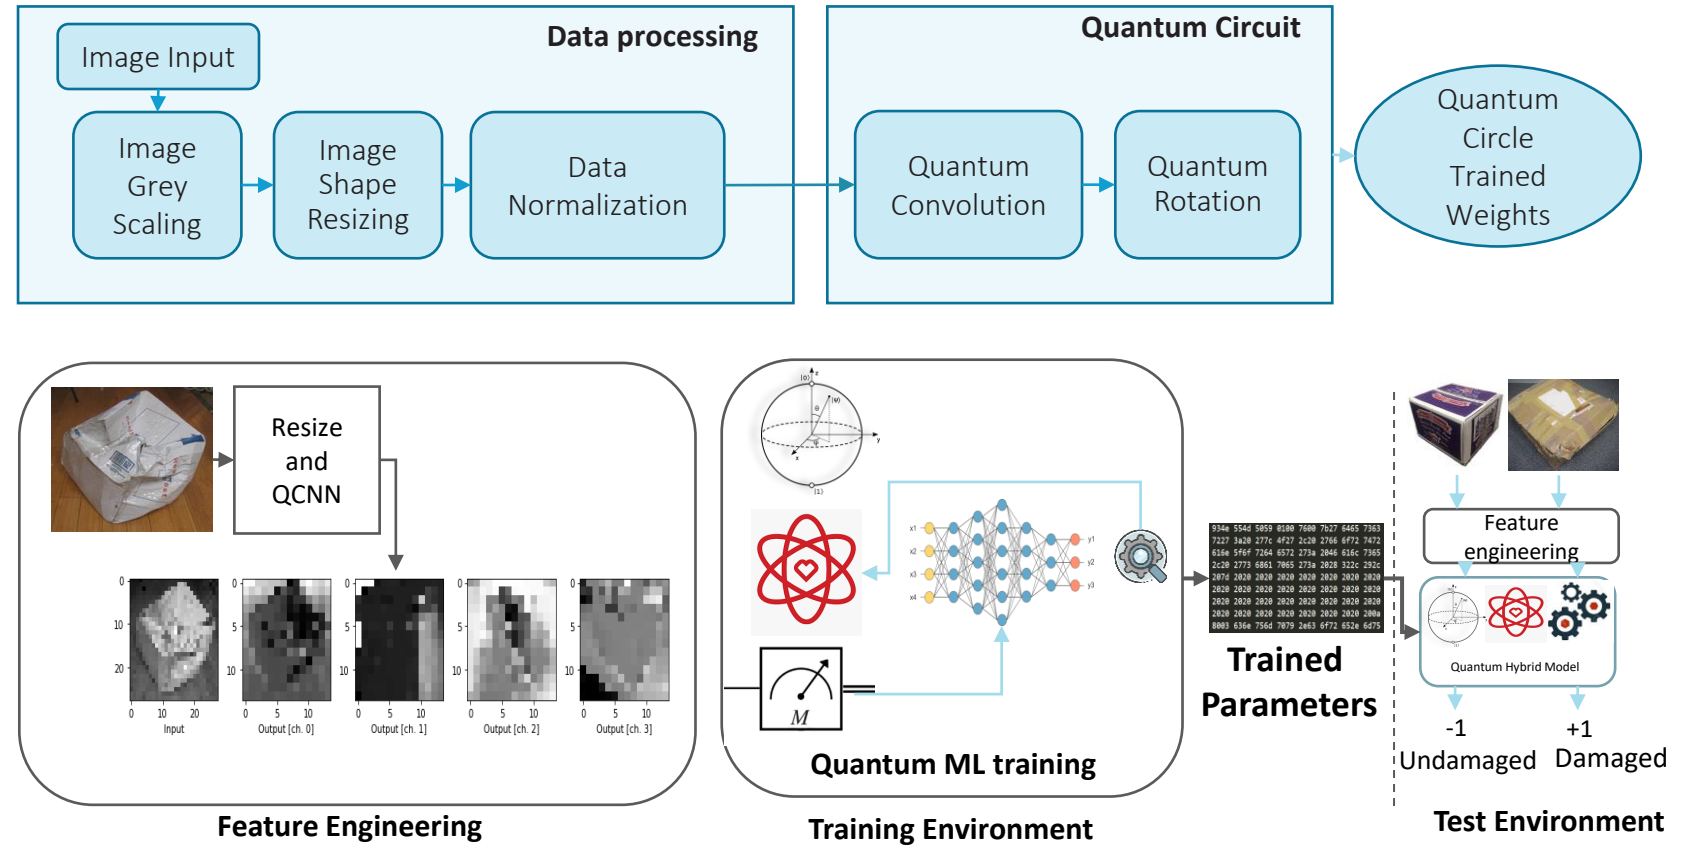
Data processing

Image Input

Image Grey Scaling

Image Shape Resizing

Data Normalization

Quantum Circuit

Quantum Convolution

Quantum Rotation

Quantum Circle Trained Weights

Resize and QCNN

0
10
20
0 10 20
Input

0
5
10
0 5 10
Output [ch. 0]

0
5
10
0 5 10
Output [ch. 1]

0
5
10
0 5 10
Output [ch. 2]

0
5
10
0 5 10
Output [ch. 3]

Feature Engineering

|0⟩
z
|ψ⟩
θ
φ
y
x
|1⟩

x1
x2
x3
x4
y1
y2
y3

M

Quantum ML training

Training Environment

934e 554d 5059 0100 7600 7b27 6465 7363
7227 3a20 277c 4f27 2c20 2766 6f72 7472
616e 5f6f 7264 6572 273a 2046 616c 7365
2c20 2773 6861 7065 273a 2028 322c 292c
207d 2020 2020 2020 2020 2020 2020 2020
2020 2020 2020 2020 2020 2020 2020 2020
2020 2020 2020 2020 2020 2020 2020 2020
2020 2020 2020 2020 2020 2020 2020 200a
8003 636e 756d 7079 2e63 6f72 652e 6d75

Trained Parameters

Feature engineering

Quantum Hybrid Model

-1
Undamaged

+1
Damaged

Test Environment